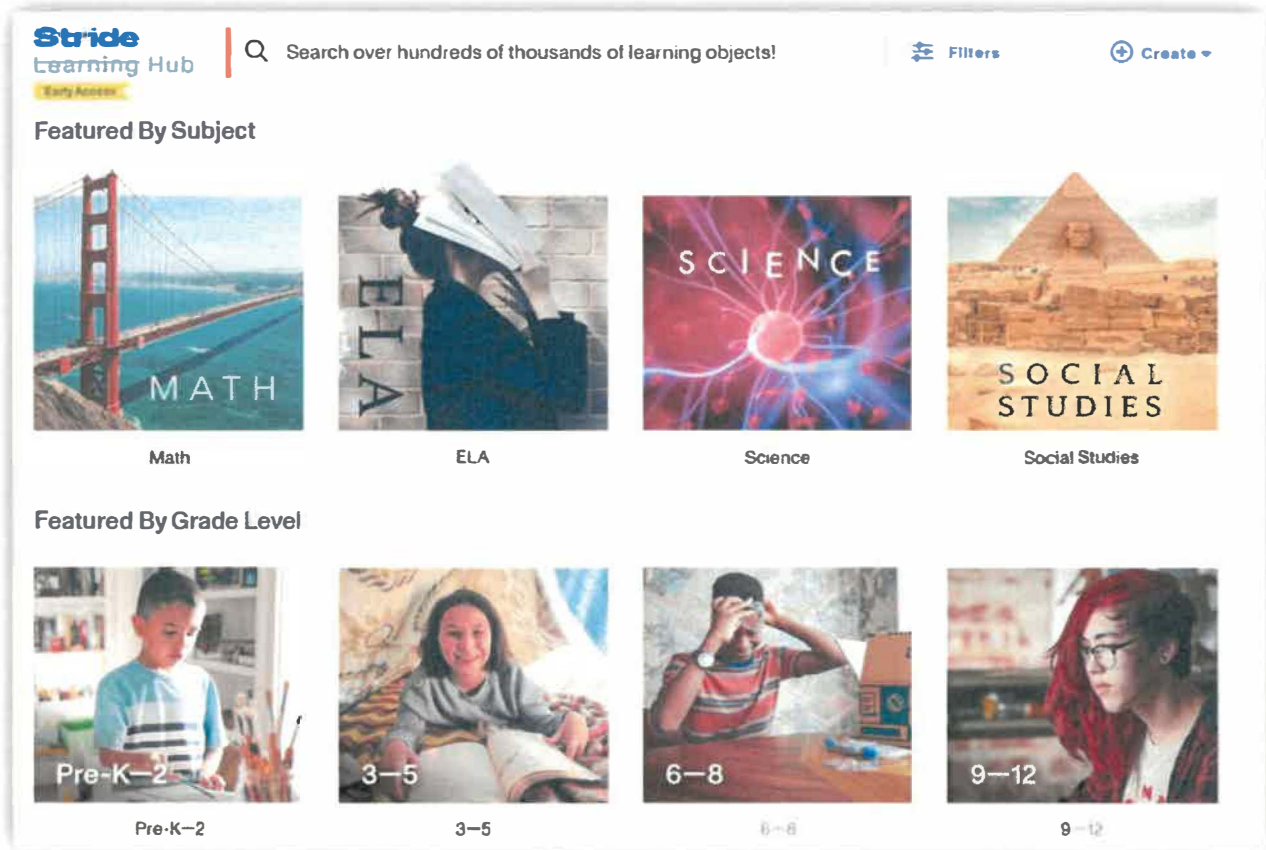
Stride
Learning Hub
Early Access

Search over hundreds of thousands of learning objects!

Filters

Create

Featured By Subject

MATH
Math

ELA
ELA

SCIENCE
Science

SOCIAL STUDIES
Social Studies

Featured By Grade Level

Pre-K—2
Pre-K—2

3—5
3—5

6—8
6—8

9—12
9—12